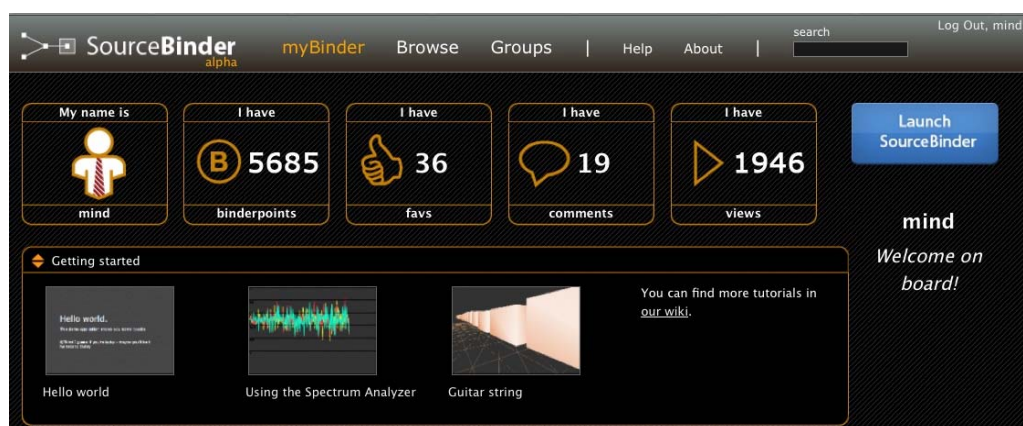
SourceBinder alpha
myBinder
Browse
Groups
|
Help
About
|
search
Log Out, mind

My name is
mind

I have
B 5685
binderpoints

I have
36
favs

I have
19
comments

I have
1946
views

Launch SourceBinder

mind
Welcome on board!

Getting started

Hello world.
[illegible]

Hello world

Using the Spectrum Analyzer

Guitar string

You can find more tutorials in our wiki.